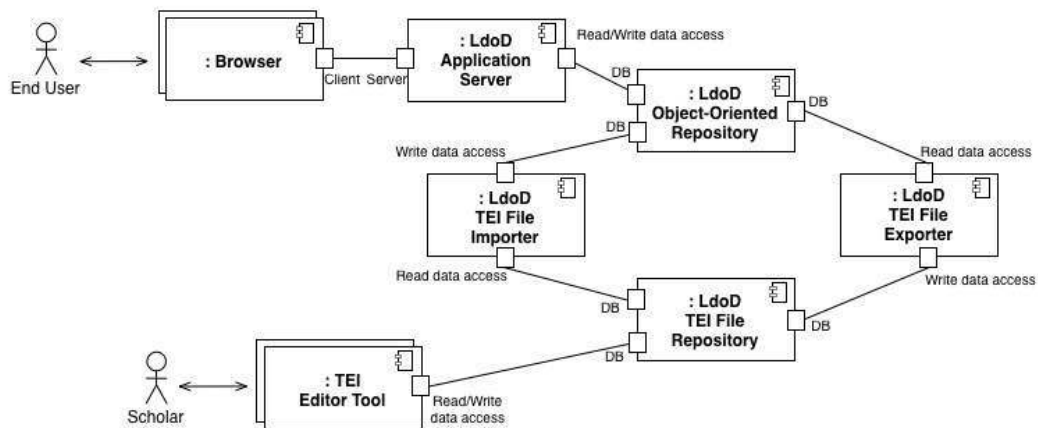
End User

: Browser

Client Server

: LdoD Application Server

Read/Write data access

DB

: LdoD Object-Oriented Repository

DB

DB

Write data access

Read data access

: LdoD TEI File Importer

: LdoD TEI File Exporter

Read data access

Write data access

DB

: LdoD TEI File Repository

DB

DB

Scholar

: TEI Editor Tool

Read/Write data access